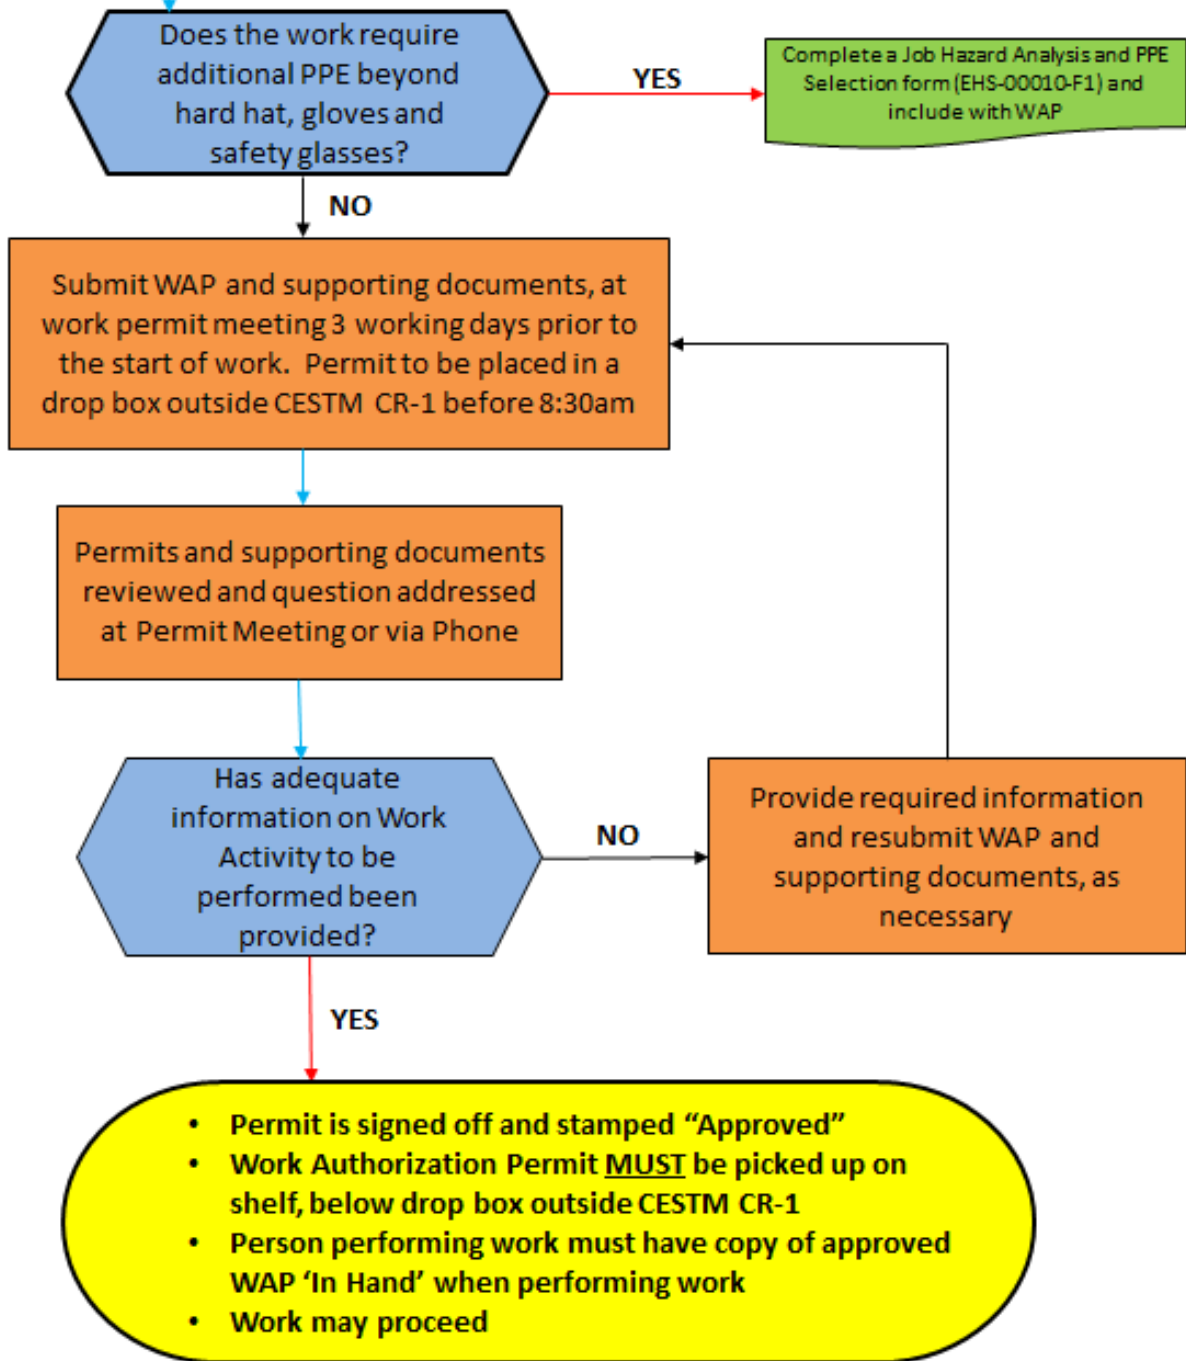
Does the work require additional PPE beyond hard hat, gloves and safety glasses?

YES

Complete a Job Hazard Analysis and PPE Selection form (EHS-00010-F1) and include with WAP

NO

Submit WAP and supporting documents, at work permit meeting 3 working days prior to the start of work. Permit to be placed in a drop box outside CESTM CR-1 before 8:30am

Permits and supporting documents reviewed and question addressed at Permit Meeting or via Phone

Has adequate information on Work Activity to be performed been provided?

NO

Provide required information and resubmit WAP and supporting documents, as necessary

YES

• Permit is signed off and stamped "Approved"
• Work Authorization Permit MUST be picked up on shelf, below drop box outside CESTM CR-1
• Person performing work must have copy of approved WAP 'In Hand' when performing work
• Work may proceed